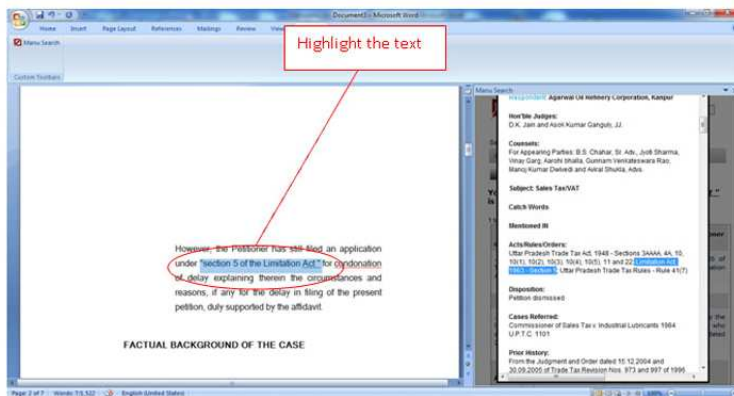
Document1 - Microsoft Word

Home Insert Page Layout References Mailings Review View

Menu Search

Custom Toolbars

Highlight the text

However, the Petitioner has still filed an application under "section 5 of the Limitation Act," for condonation of delay explaining therein the circumstances and reasons, if any for the delay in filing of the present petition, duly supported by the affidavit.

FACTUAL BACKGROUND OF THE CASE

Menu Search

Respondent: Agarwal Oil Refinery Corporation, Kanpur

Hon'ble Judges:
D.K. Jain and Asok Kumar Ganguly, JJ.

Counsels:
For Appearing Parties: B.S. Chahar, Sr. Adv., Jyoti Sharma, Vinay Garg, Aarohi Bhalla, Gunnam Venkateswara Rao, Manoj Kumar Dwivedi and Avkal Shukla, Advs.

Subject: Sales Tax/VAT

Catch Words

Mentioned IN

Acts/Rules/Orders:
Uttar Pradesh Trade Tax Act, 1948 - Sections 3AAAA, 4A, 10, 10(1), 10(2), 10(3), 10(4), 10(5), 11 and 22; Limitation Act, 1963 - Section 5; Uttar Pradesh Trade Tax Rules - Rule 41(7)

Disposition:
Petition dismissed

Cases Referred:
Commissioner of Sales Tax v. Industrial Lubricants 1964 U.P.T.C. 1101

Prior History:
From the Judgment and Order dated 15.12.2004 and 30.09.2005 of Trade Tax Revision Nos. 973 and 997 of 1996

Page: 2 of 7 Words: 7/1,522 English (United States)